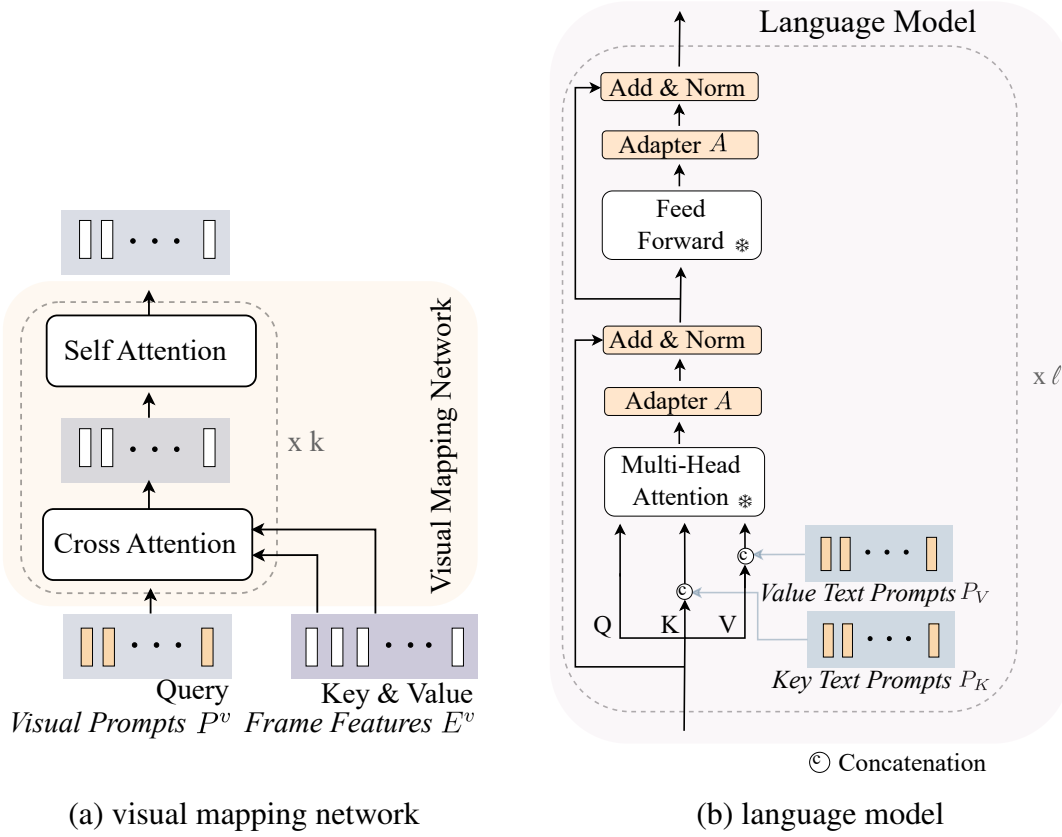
Self Attention

x k

Cross Attention

Visual Mapping Network

Query
Visual Prompts $P^v$

Key & Value
Frame Features $E^v$

(a) visual mapping network

Language Model

Add & Norm

Adapter $A$

Feed Forward ❄

Add & Norm

Adapter $A$

Multi-Head Attention ❄

x $\ell$

Q K V

Value Text Prompts $P_V$

Key Text Prompts $P_K$

ⓒ Concatenation

(b) language model